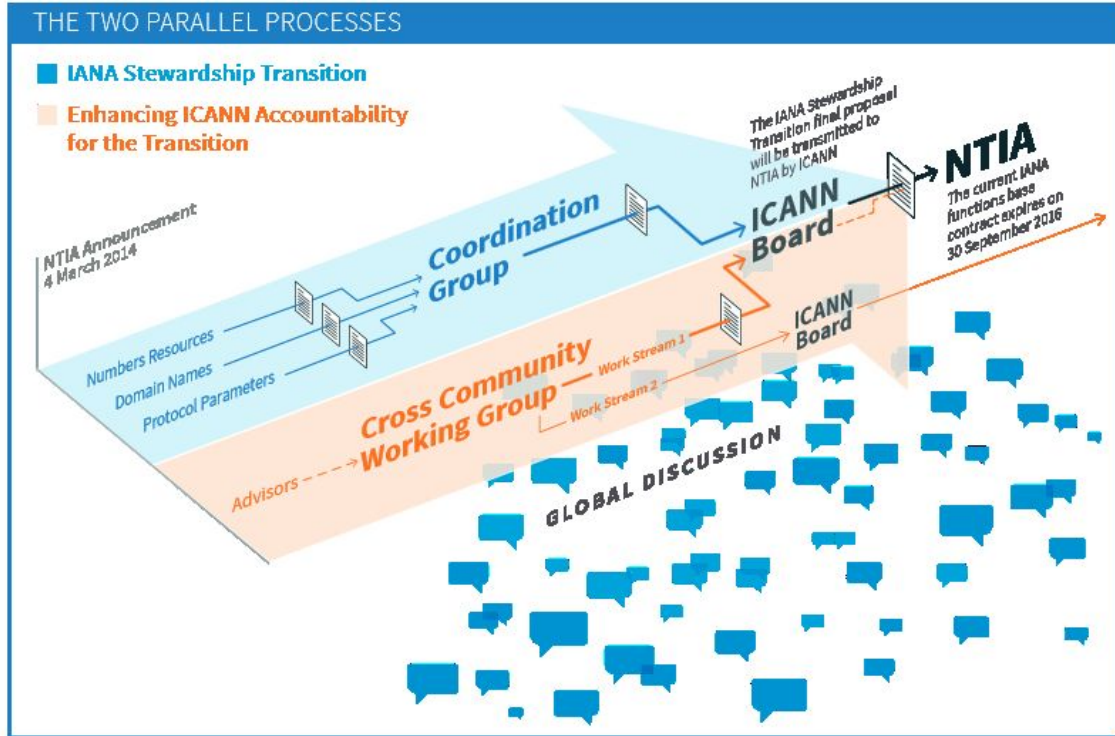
THE TWO PARALLEL PROCESSES

IANA Stewardship Transition

Enhancing ICANN Accountability for the Transition

NTIA Announcement 4 March 2014

Numbers Resources

Domain Names

Protocol Parameters

Coordination Group

The IANA Stewardship Transition final proposal will be transmitted to NTIA by ICANN

ICANN Board

NTIA

The current IANA functions base contract expires on 30 September 2016

Cross Community Working Group

Work Stream 1

Work Stream 2

ICANN Board

Advisors

GLOBAL DISCUSSION